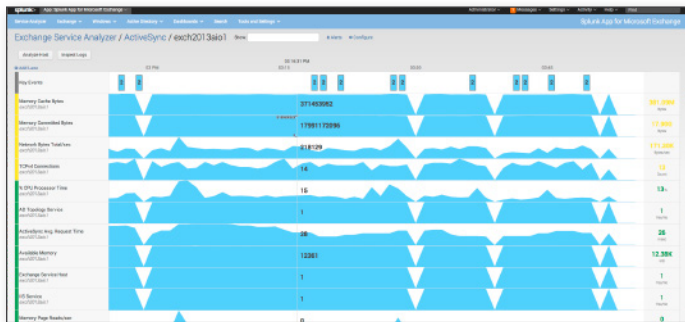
splunk> App: Splunk App for Microsoft Exchange

Administrator | Messages | Settings | Activity | Help | Find

Service Analyzer | Exchange | Windows | Active Directory | Dashboards | Search | Tools and Settings

Splunk App for Microsoft Exchange

Exchange Service Analyzer / ActiveSync / exch2013sio1

Show

Alerts | Configure

Analyze Host | Inspect Logs

02:14:01 PM

2:00 PM | 02:15 | 02:30 | 02:45

Key Events

Memory Cache Bytes
exch2013sio1

371453952

Memory Committed Bytes
exch2013sio1

1798117 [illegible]

Network Bytes Total/sec
exch2013sio1

218129

TCPv4 Connections
exch2013sio1

14

% CPU Processor Time
exch2013sio1

15

AD Topology Service
exch2013sio1

1

ActiveSync Avg Request Time
exch2013sio1

38

26

Available Memory
exch2013sio1

12361

12.38K

Exchange Service Host
exch2013sio1

1

1

IIS Service
exch2013sio1

1

1

Memory Page Reads/sec

0

0